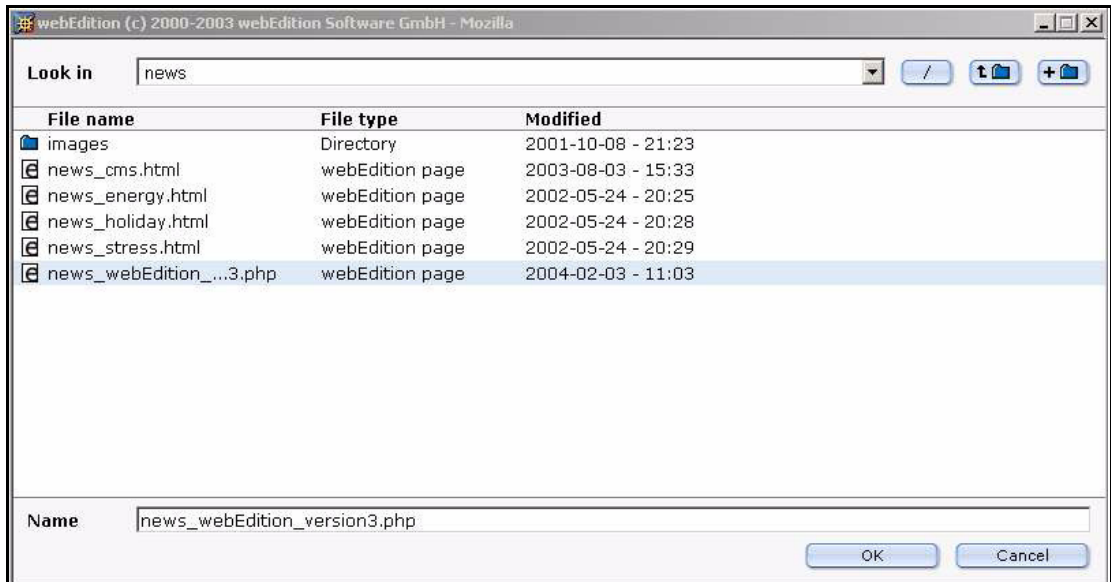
webEdition (c) 2000-2003 webEdition Software GmbH - Mozilla

Look in news

/

| File name | File type | Modified |
|---|---|---|
| images | Directory | 2001-10-08 - 21:23 |
| news_cms.html | webEdition page | 2003-08-03 - 15:33 |
| news_energy.html | webEdition page | 2002-05-24 - 20:25 |
| news_holiday.html | webEdition page | 2002-05-24 - 20:28 |
| news_stress.html | webEdition page | 2002-05-24 - 20:29 |
| news_webEdition_...3.php | webEdition page | 2004-02-03 - 11:03 |

Name news_webEdition_version3.php

OK Cancel